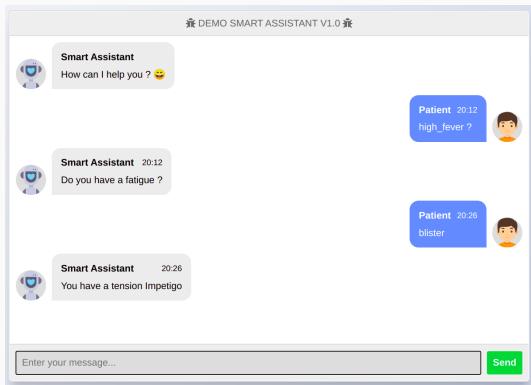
🕷 DEMO SMART ASSISTANT V1.0 🕷

Smart Assistant
How can I help you ? 😄

Patient 20:12
high_fever ?

Smart Assistant 20:12
Do you have a fatigue ?

Patient 20:26
blister

Smart Assistant 20:26
You have a tension Impetigo

Enter your message...

Send